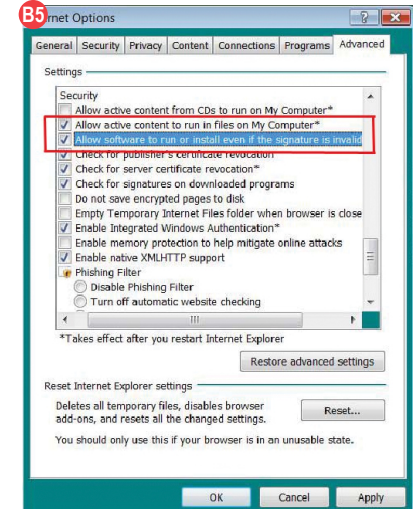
B5

rnet Options

General | Security | Privacy | Content | Connections | Programs | Advanced

Settings

Security
Allow active content from CDs to run on My Computer*
Allow active content to run in files on My Computer*
Allow software to run or install even if the signature is invalid
Check for publisher's certificate revocation
Check for server certificate revocation*
Check for signatures on downloaded programs
Do not save encrypted pages to disk
Empty Temporary Internet Files folder when browser is close
Enable Integrated Windows Authentication*
Enable memory protection to help mitigate online attacks
Enable native XMLHTTP support
Phishing Filter
Disable Phishing Filter
Turn off automatic website checking

*Takes effect after you restart Internet Explorer

Restore advanced settings

Reset Internet Explorer settings

Deletes all temporary files, disables browser add-ons, and resets all the changed settings.

Reset...

You should only use this if your browser is in an unusable state.

OK | Cancel | Apply